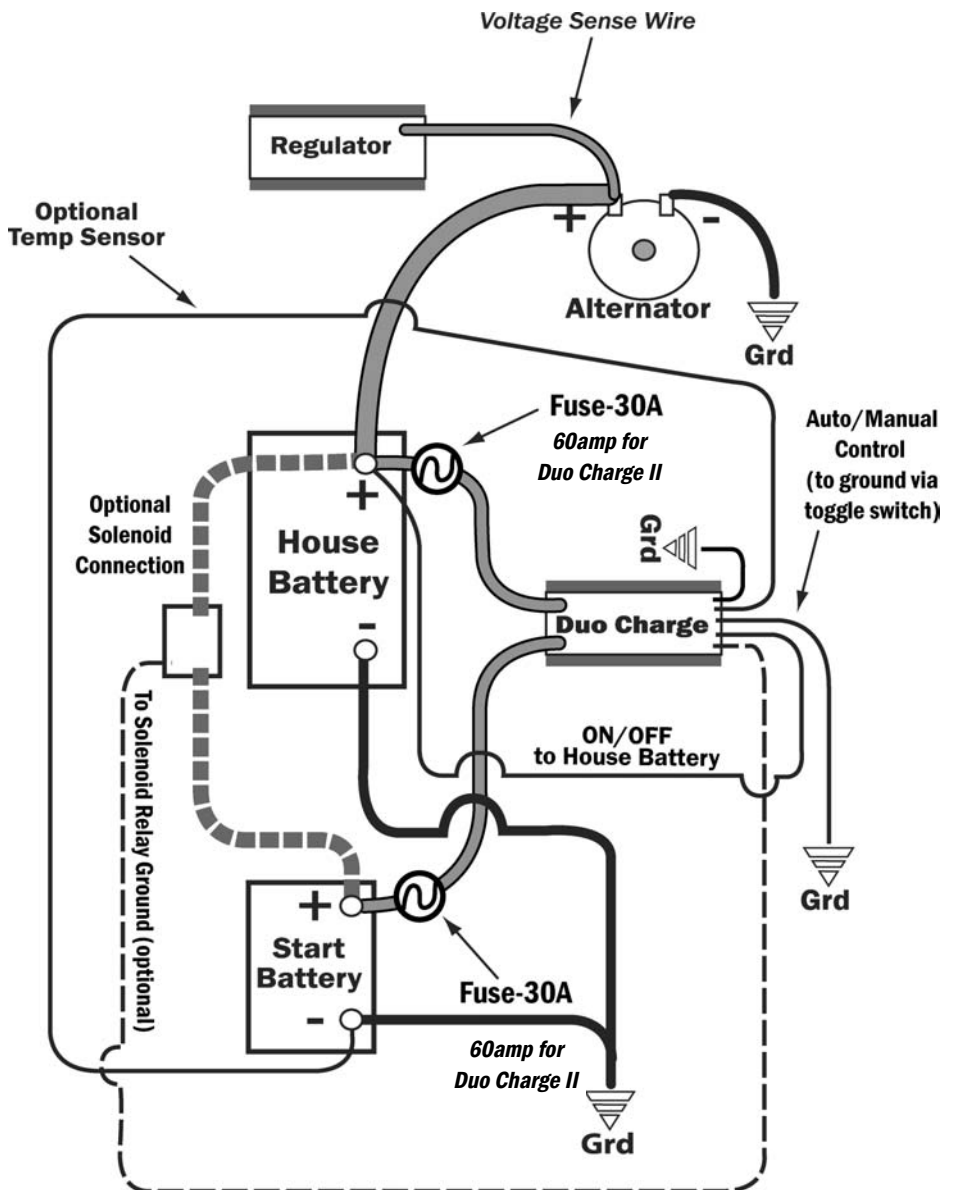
Voltage Sense Wire

Regulator

Optional Temp Sensor

+

-

Alternator

Grd

Fuse-30A
60amp for Duo Charge II

Auto/Manual Control (to ground via toggle switch)

Optional Solenoid Connection

+

House Battery

-

Grd

Duo Charge

To Solenoid Relay Ground (optional)

ON/OFF to House Battery

Grd

+

Start Battery

-

Fuse-30A

60amp for Duo Charge II

Grd